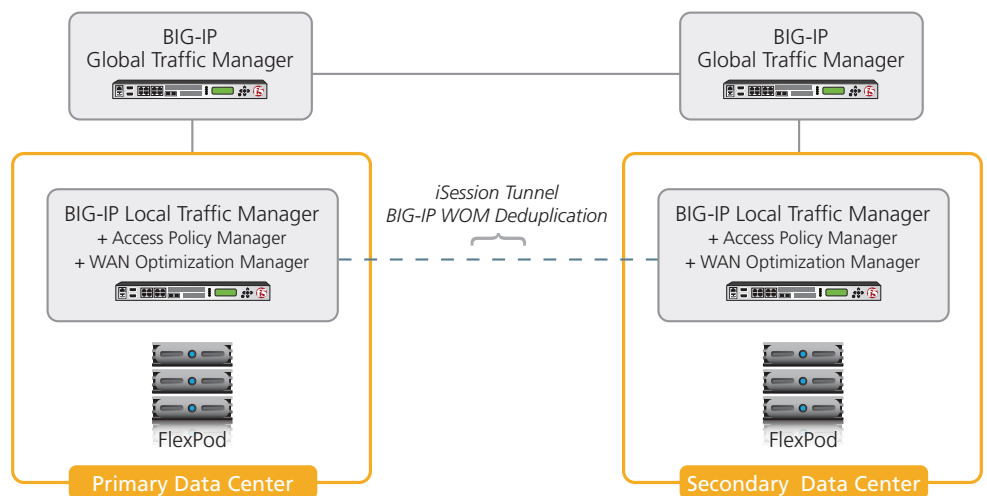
BIG-IP
Global Traffic Manager

BIG-IP
Global Traffic Manager

iSession Tunnel
BIG-IP WOM Deduplication

BIG-IP Local Traffic Manager
+ Access Policy Manager
+ WAN Optimization Manager

FlexPod

Primary Data Center

BIG-IP Local Traffic Manager
+ Access Policy Manager
+ WAN Optimization Manager

FlexPod

Secondary Data Center